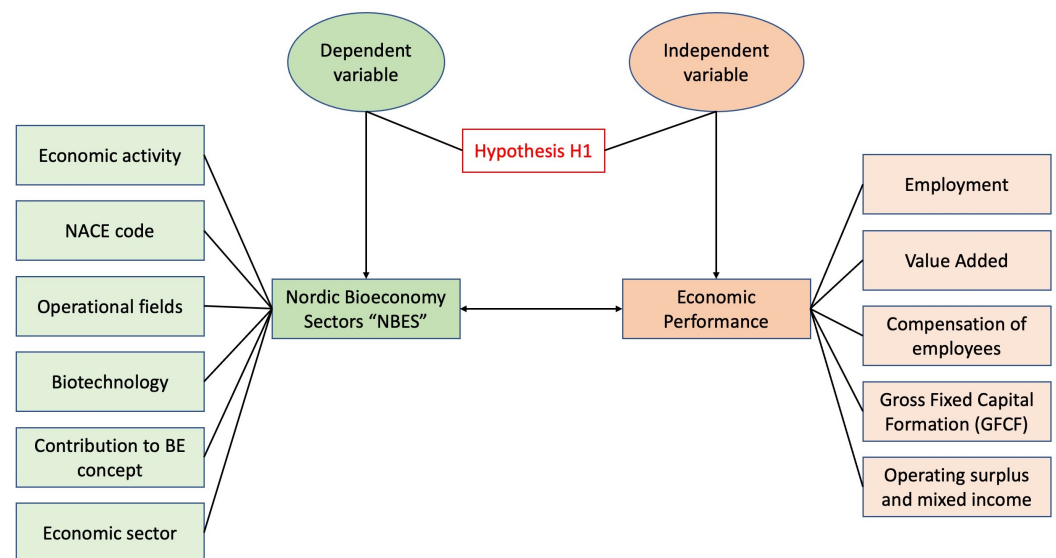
Dependent variable

Independent variable

Hypothesis H1

Economic activity

NACE code

Operational fields

Biotechnology

Contribution to BE concept

Economic sector

Nordic Bioeconomy Sectors “NBES”

Economic Performance

Employment

Value Added

Compensation of employees

Gross Fixed Capital Formation (GFCF)

Operating surplus and mixed income